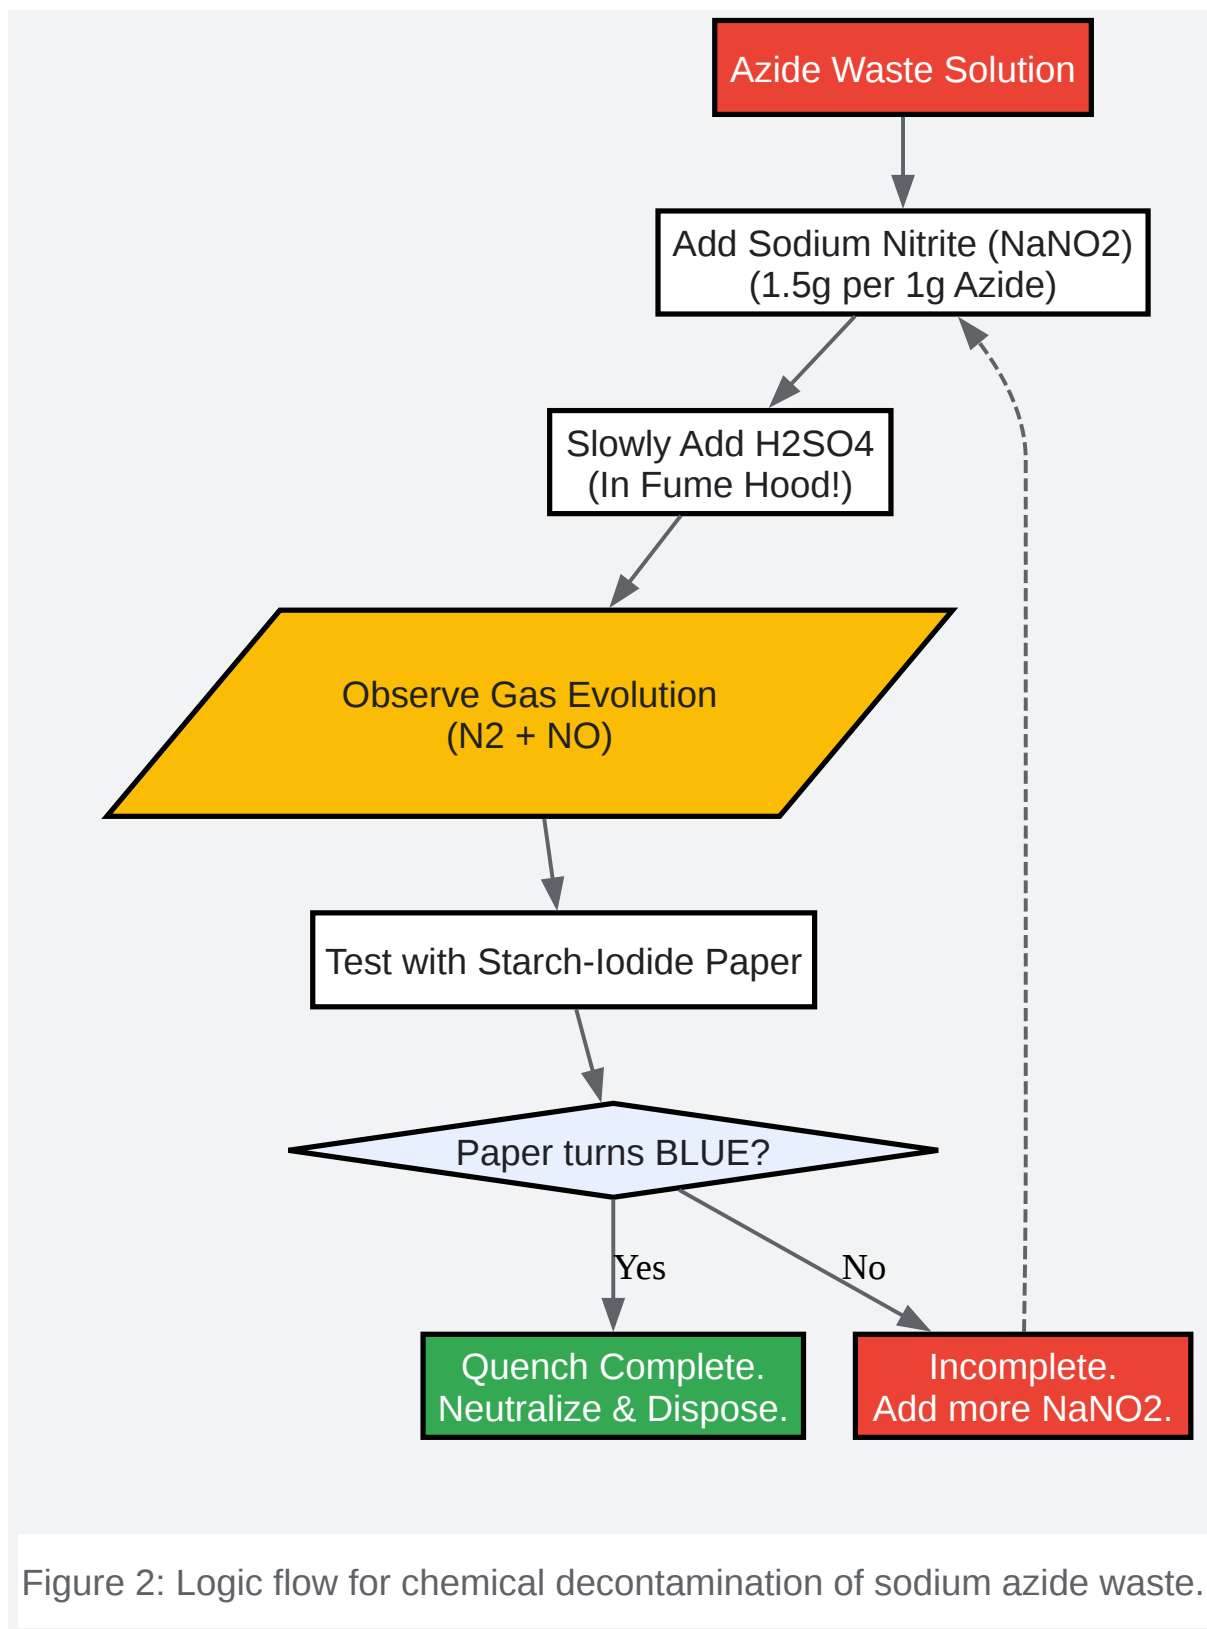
Azide Waste Solution

Add Sodium Nitrite (NaNO2)
(1.5g per 1g Azide)

Slowly Add H2SO4
(In Fume Hood!)

Observe Gas Evolution
(N2 + NO)

Test with Starch-Iodide Paper

Paper turns BLUE?

Yes

No

Quench Complete.
Neutralize & Dispose.

Incomplete.
Add more NaNO2.

Figure 2: Logic flow for chemical decontamination of sodium azide waste.